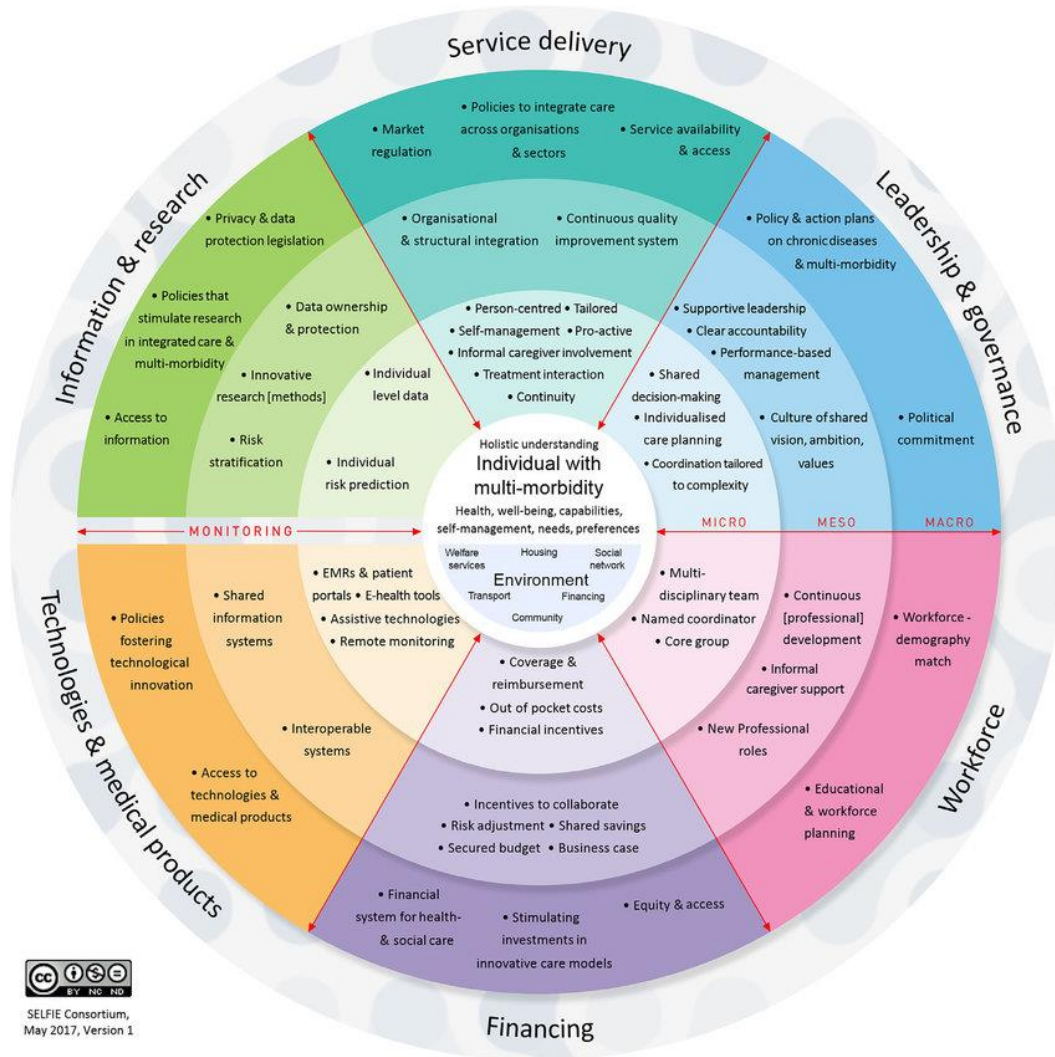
Service delivery

• Market regulation

• Policies to integrate care across organisations & sectors

• Service availability & access

• Organisational & structural integration

• Continuous quality improvement system

• Person-centred • Tailored
• Self-management • Pro-active
• Informal caregiver involvement
• Treatment interaction
• Continuity

Leadership & governance

• Policy & action plans on chronic diseases & multi-morbidity

• Supportive leadership
• Clear accountability
• Performance-based management

• Shared decision-making
• Individualised care planning
• Coordination tailored to complexity

• Culture of shared vision, ambition, values

• Political commitment

Information & research

• Privacy & data protection legislation

• Policies that stimulate research in integrated care & multi-morbidity

• Access to information

• Data ownership & protection

• Innovative research [methods]

• Risk stratification

• Individual level data

• Individual risk prediction

Holistic understanding
Individual with multi-morbidity
Health, well-being, capabilities, self-management, needs, preferences

Welfare services
Housing
Social network
Environment
Transport
Financing
Community

MONITORING
MICRO
MESO
MACRO

Technologies & medical products

• Policies fostering technological innovation

• Shared information systems

• EMRs & patient portals • E-health tools
• Assistive technologies
• Remote monitoring

• Interoperable systems

• Access to technologies & medical products

Workforce

• Multi-disciplinary team
• Named coordinator
• Core group

• Continuous [professional] development

• Informal caregiver support

• Workforce - demography match

• New Professional roles

• Educational & workforce planning

Financing

• Coverage & reimbursement
• Out of pocket costs
• Financial incentives

• Incentives to collaborate
• Risk adjustment • Shared savings
• Secured budget • Business case

• Financial system for health- & social care

• Stimulating investments in innovative care models

• Equity & access

cc BY NC ND
SELFIE Consortium, May 2017, Version 1